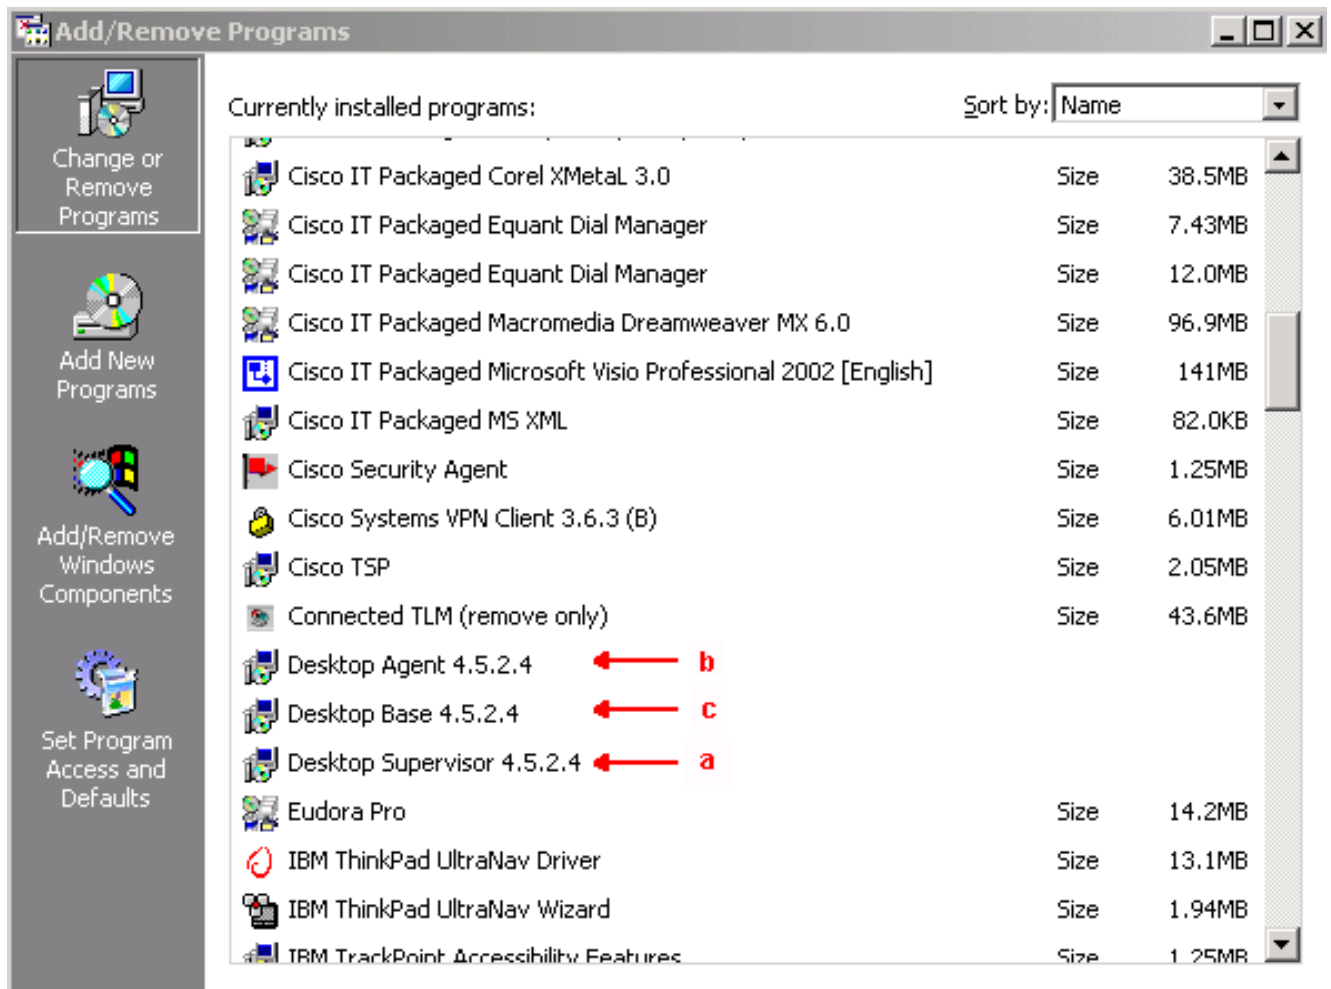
Add/Remove Programs

Change or Remove Programs

Add New Programs

Add/Remove Windows Components

Set Program Access and Defaults

Currently installed programs:

Sort by: Name

| | | |
|---|---|---|
| Cisco IT Packaged Corel XMetaL 3.0 | Size | 38.5MB |
| Cisco IT Packaged Equant Dial Manager | Size | 7.43MB |
| Cisco IT Packaged Equant Dial Manager | Size | 12.0MB |
| Cisco IT Packaged Macromedia Dreamweaver MX 6.0 | Size | 96.9MB |
| Cisco IT Packaged Microsoft Visio Professional 2002 [English] | Size | 141MB |
| Cisco IT Packaged MS XML | Size | 82.0KB |
| Cisco Security Agent | Size | 1.25MB |
| Cisco Systems VPN Client 3.6.3 (B) | Size | 6.01MB |
| Cisco TSP | Size | 2.05MB |
| Connected TLM (remove only) | Size | 43.6MB |
| Desktop Agent 4.5.2.4 b | | |
| Desktop Base 4.5.2.4 c | | |
| Desktop Supervisor 4.5.2.4 a | | |
| Eudora Pro | Size | 14.2MB |
| IBM ThinkPad UltraNav Driver | Size | 13.1MB |
| IBM ThinkPad UltraNav Wizard | Size | 1.94MB |
| IBM TrackPoint Accessibility Features | Size | 1.25MB |